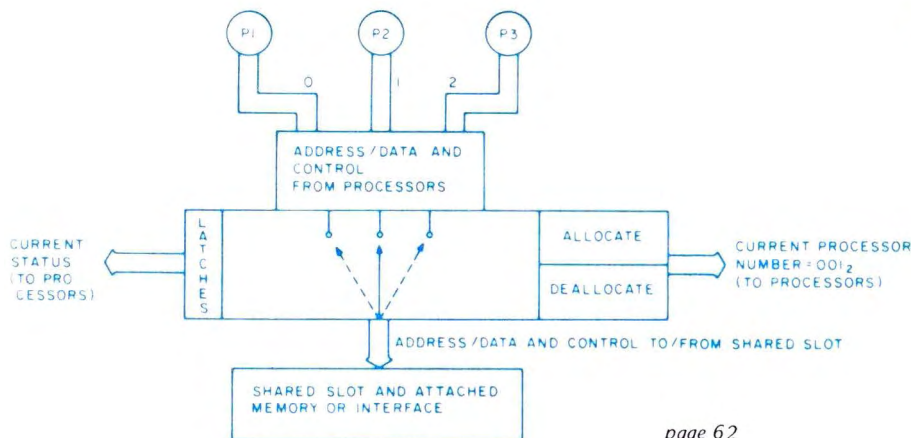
P1

P2

P3

0

1

2

ADDRESS/DATA AND CONTROL FROM PROCESSORS

CURRENT STATUS (TO PROCESSORS)

LATCHES

ALLOCATE

DEALLOCATE

CURRENT PROCESSOR NUMBER = $001_2$ (TO PROCESSORS)

ADDRESS/DATA AND CONTROL TO/FROM SHARED SLOT

SHARED SLOT AND ATTACHED MEMORY OR INTERFACE

page 62